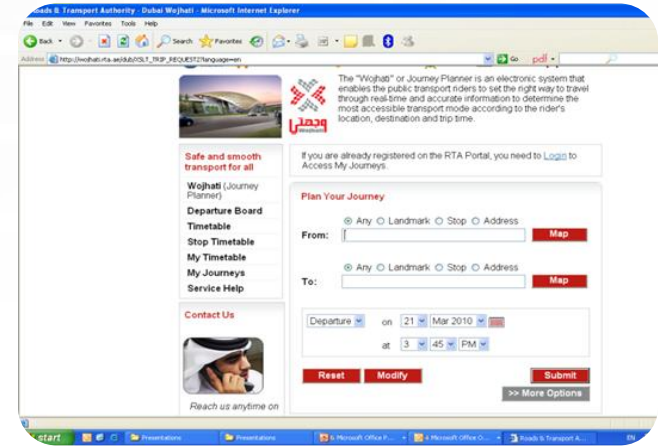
Roads & Transport Authority - Dubai Wojhati - Microsoft Internet Explorer

File Edit View Favorites Tools Help

Back Search Favorites

Address http://wojhati.rta.ae/dub/XSLT_TRIP_REQUEST2?language=en

Go pdf

وجهتي
Wojhati

The "Wojhati" or Journey Planner is an electronic system that enables the public transport riders to set the right way to travel through real-time and accurate information to determine the most accessible transport mode according to the rider's location, destination and trip time.

Safe and smooth transport for all

Wojhati (Journey Planner)
Departure Board
Timetable
Stop Timetable
My Timetable
My Journeys
Service Help

Contact Us

Reach us anytime on

If you are already registered on the RTA Portal, you need to Login to Access My Journeys.

Plan Your Journey

Any Landmark Stop Address

From: Map

Any Landmark Stop Address

To: Map

Departure on 21 Mar 2010

at 3 45 PM

Reset Modify Submit

>> More Options

start Presentations Presentations 6 Microsoft Office P... 4 Microsoft Office O... Roads & Transport A... EN